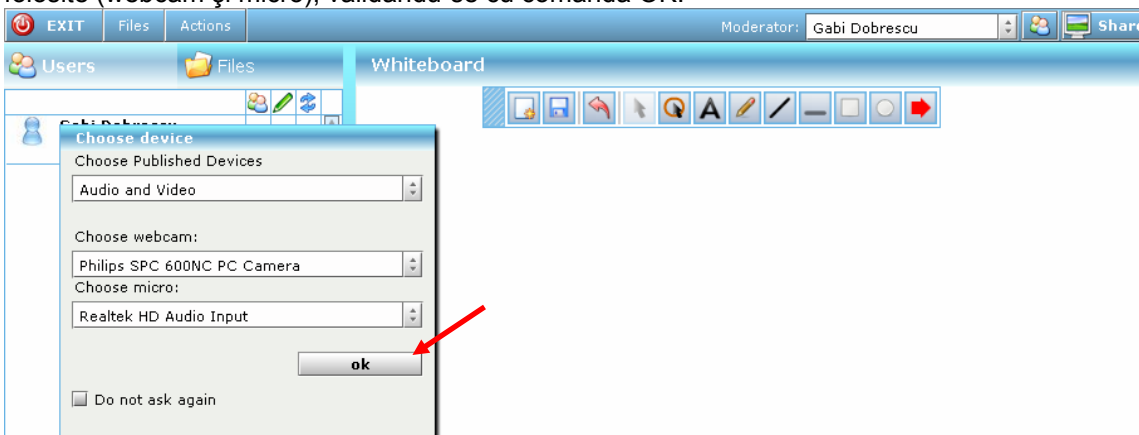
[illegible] (webcam şi micro), validând-se cu comanda OK.

EXIT Files Actions

Moderator: Gabi Dobrescu

Share

Users

Files

Whiteboard

Gabi Dobrescu

Choose device

Choose Published Devices

Audio and Video

Choose webcam:

Philips SPC 600NC PC Camera

Choose micro:

Realtek HD Audio Input

ok

Do not ask again